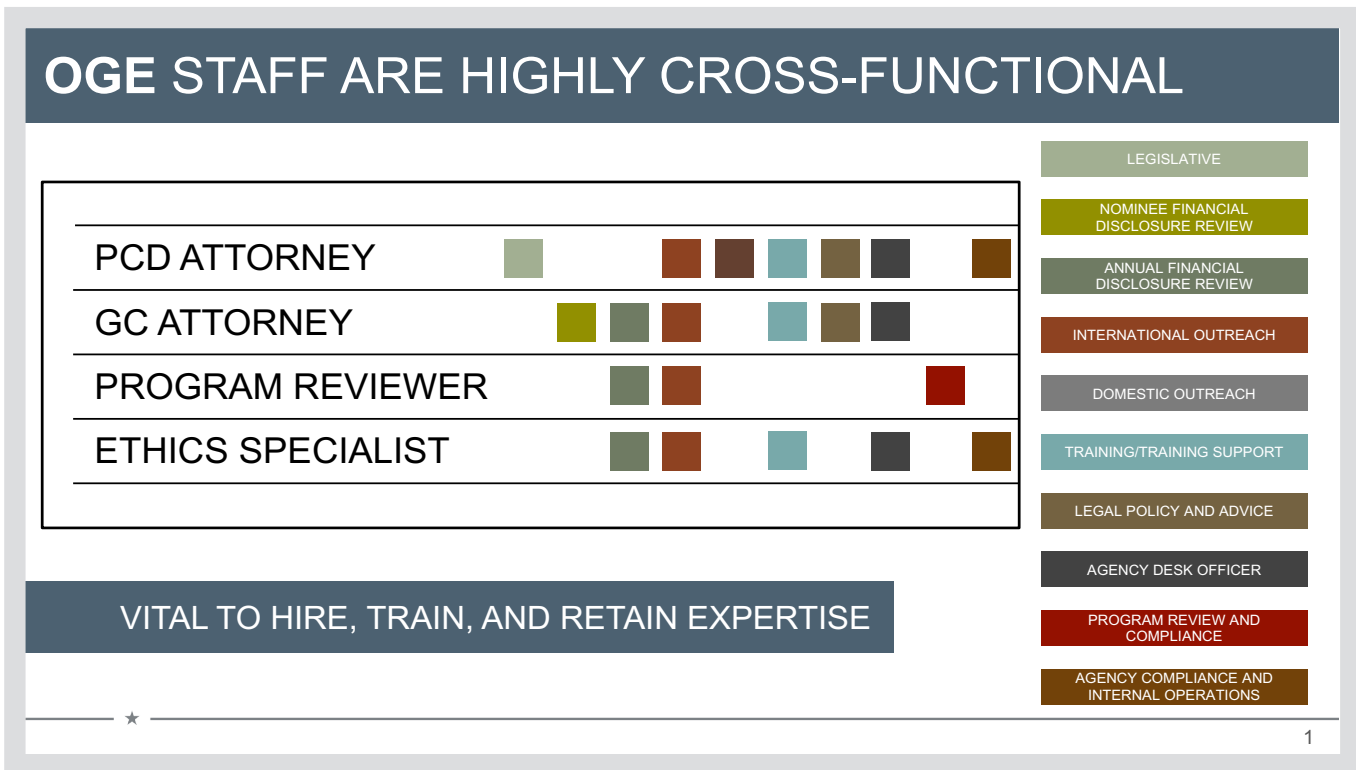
OGE STAFF ARE HIGHLY CROSS-FUNCTIONAL

PCD ATTORNEY

GC ATTORNEY

PROGRAM REVIEWER

ETHICS SPECIALIST

VITAL TO HIRE, TRAIN, AND RETAIN EXPERTISE

LEGISLATIVE

NOMINEE FINANCIAL DISCLOSURE REVIEW

ANNUAL FINANCIAL DISCLOSURE REVIEW

INTERNATIONAL OUTREACH

DOMESTIC OUTREACH

TRAINING/TRAINING SUPPORT

LEGAL POLICY AND ADVICE

AGENCY DESK OFFICER

PROGRAM REVIEW AND COMPLIANCE

AGENCY COMPLIANCE AND INTERNAL OPERATIONS

★

1